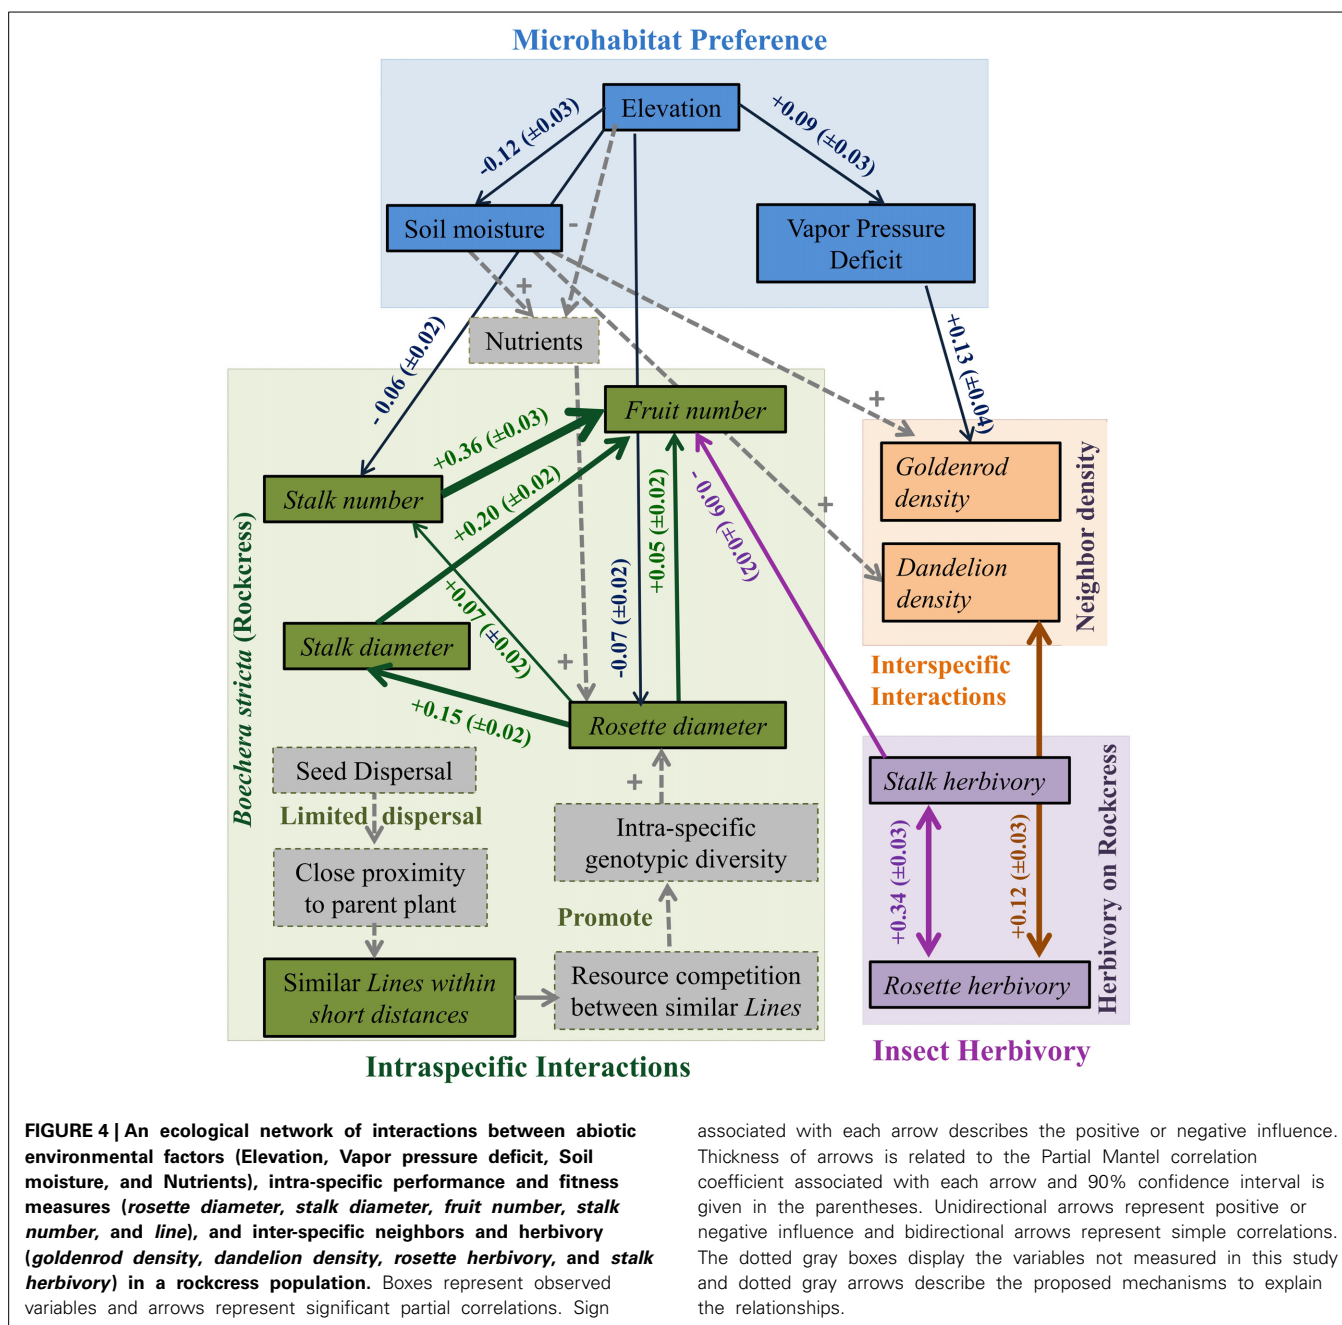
Microhabitat Preference

Elevation

-0.12 (±0.03)

+0.09 (±0.03)

Soil moisture

-

Vapor Pressure Deficit

+

Nutrients

-0.06 (±0.02)

+0.13 (±0.04)

+

Fruit number

+0.36 (±0.03)

Stalk number

+0.20 (±0.02)

+0.05 (±0.02)

-0.09 (±0.02)

+

Goldenrod density

Dandelion density

Neighbor density

Boechera stricta (Rockcress)

Stalk diameter

+0.07 (±0.02)

-0.07 (±0.02)

+

+0.15 (±0.02)

Rosette diameter

Interspecific Interactions

Seed Dispersal

Limited dispersal

+

Intra-specific genotypic diversity

Stalk herbivory

Close proximity to parent plant

+0.34 (±0.03)

+0.12 (±0.03)

Promote

Herbivory on Rockcress

Similar Lines within short distances

Resource competition between similar Lines

Rosette herbivory

Intraspecific Interactions

Insect Herbivory

FIGURE 4 | An ecological network of interactions between abiotic environmental factors (Elevation, Vapor pressure deficit, Soil moisture, and Nutrients), intra-specific performance and fitness measures (rosette diameter, stalk diameter, fruit number, stalk number, and line), and inter-specific neighbors and herbivory (goldenrod density, dandelion density, rosette herbivory, and stalk herbivory) in a rockcress population. Boxes represent observed variables and arrows represent significant partial correlations. Sign associated with each arrow describes the positive or negative influence. Thickness of arrows is related to the Partial Mantel correlation coefficient associated with each arrow and 90% confidence interval is given in the parentheses. Unidirectional arrows represent positive or negative influence and bidirectional arrows represent simple correlations. The dotted gray boxes display the variables not measured in this study and dotted gray arrows describe the proposed mechanisms to explain the relationships.